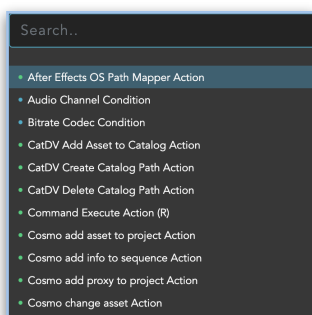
Search..

After Effects OS Path Mapper Action
Audio Channel Condition
Bitrate Codec Condition
CatDV Add Asset to Catalog Action
CatDV Create Catalog Path Action
CatDV Delete Catalog Path Action
Command Execute Action (R)
Cosmo add asset to project Action
Cosmo add info to sequence Action
Cosmo add proxy to project Action
Cosmo change asset Action